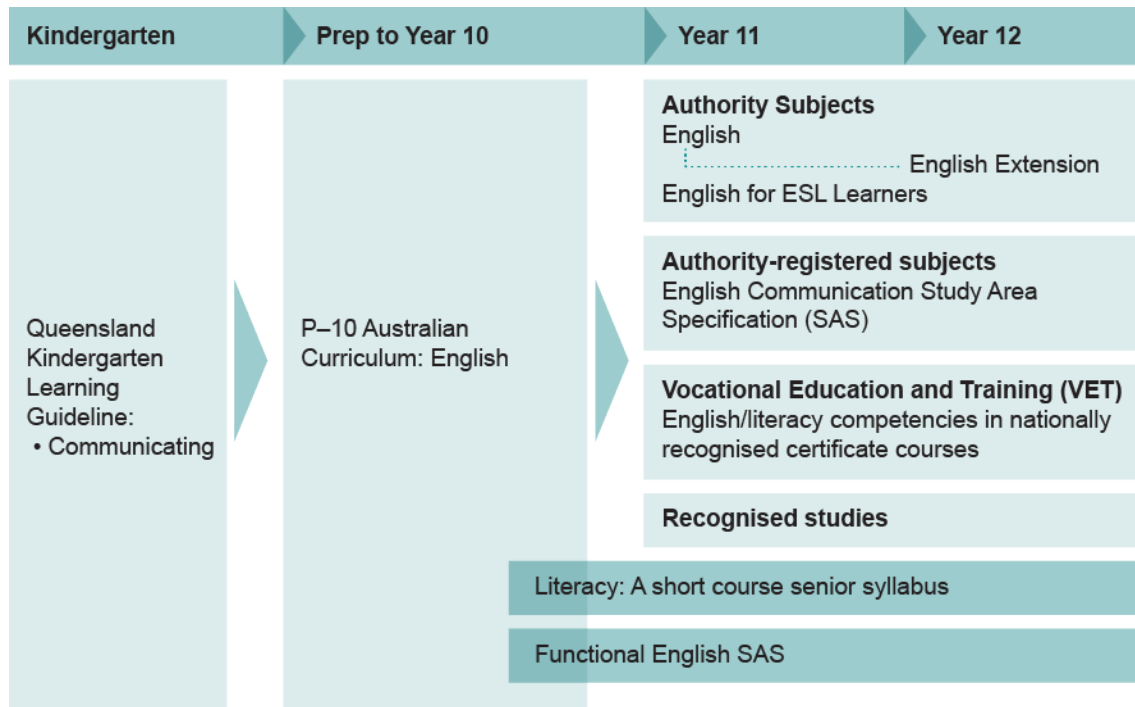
Kindergarten

Prep to Year 10

Year 11

Year 12

Queensland Kindergarten Learning Guideline:
• Communicating

P–10 Australian Curriculum: English

**Authority Subjects**
English
English Extension
English for ESL Learners

**Authority-registered subjects**
English Communication Study Area Specification (SAS)

**Vocational Education and Training (VET)**
English/literacy competencies in nationally recognised certificate courses

**Recognised studies**

Literacy: A short course senior syllabus

Functional English SAS